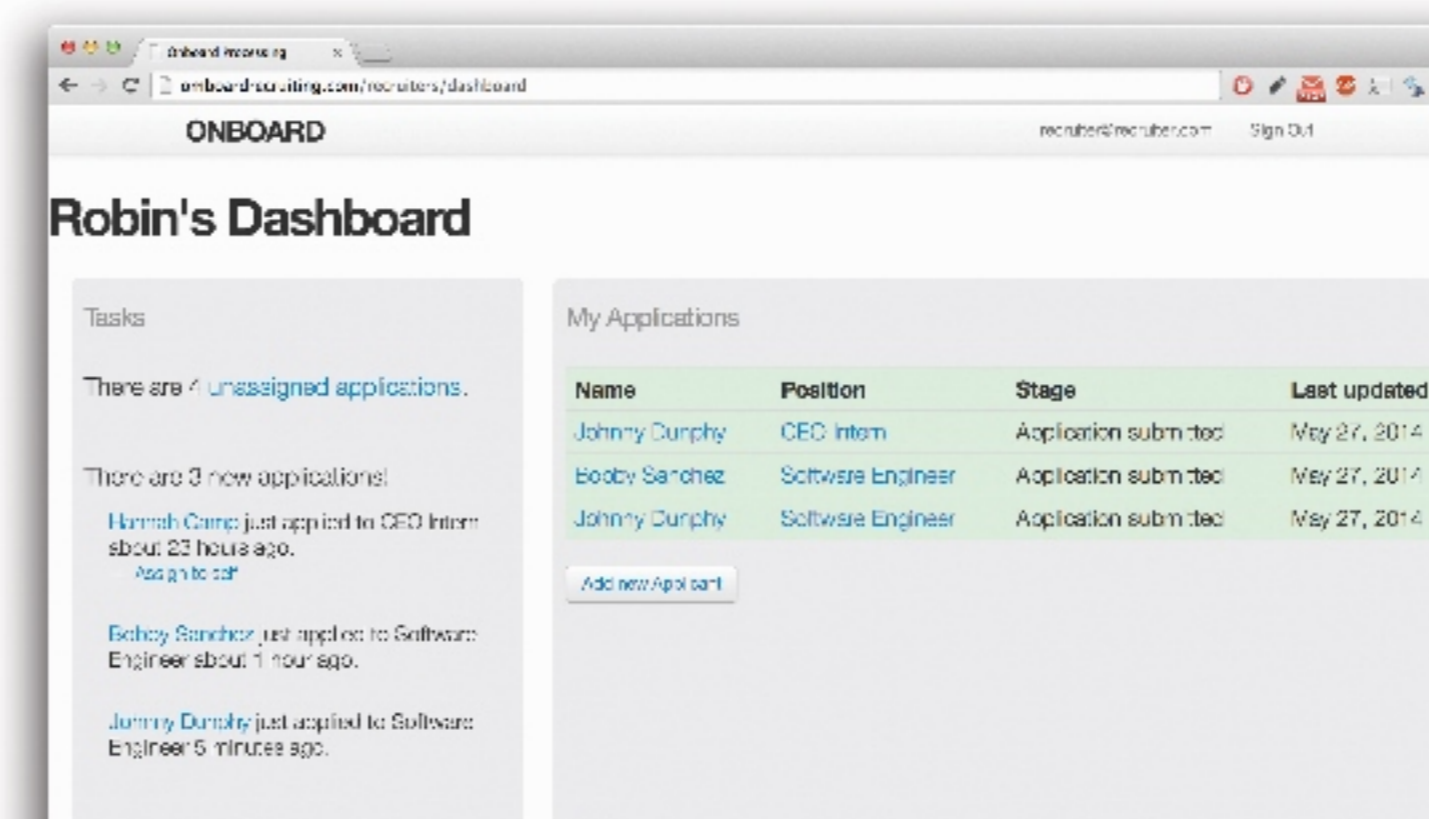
Onboard Recruiting

onboard-recruiting.com/recruiters/dashboard

ONBOARD

recruiter@recruiter.com Sign Out

Robin's Dashboard

Tasks

There are 4 unassigned applications.

There are 3 new applications!

Hannah Camp just applied to CEO Intern about 23 hours ago.
Assign to self

Bobby Sanchez just applied to Software Engineer about 1 hour ago.

Johnny Dunphy just applied to Software Engineer 5 minutes ago.

My Applications

| Name | Position | Stage | Last updated |
|---|---|---|---|
| Johnny Dunphy | CEO Intern | Application submitted | May 27, 2014 |
| Bobby Sanchez | Software Engineer | Application submitted | May 27, 2014 |
| Johnny Dunphy | Software Engineer | Application submitted | May 27, 2014 |

Add new Applicant